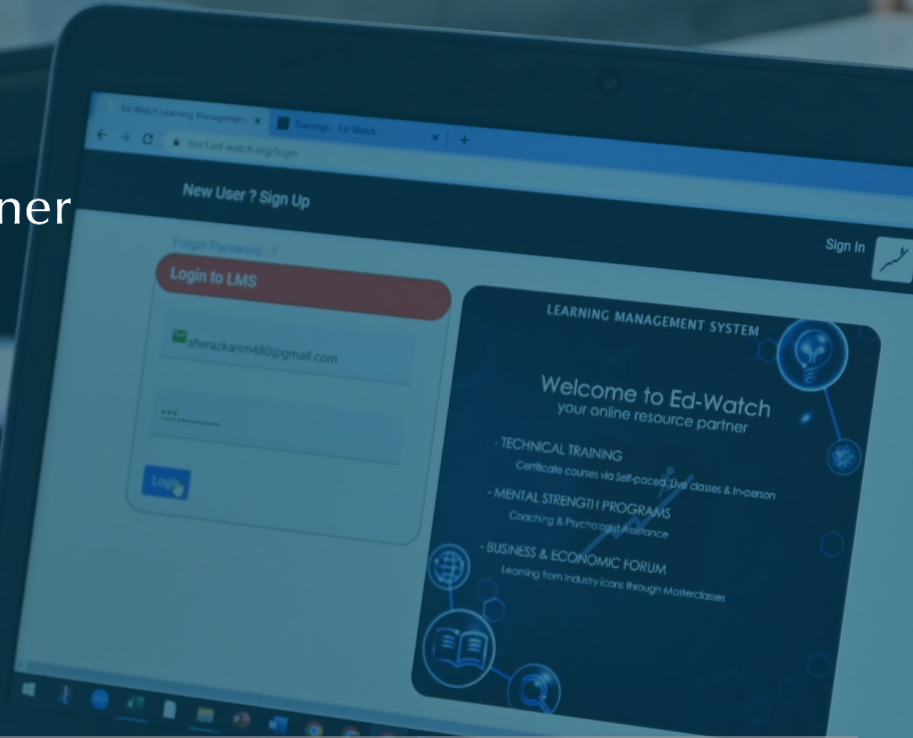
ner

Ed-Watch Learning Management
Trainings - Ed-Watch
lms1.ed-watch.org/login

New User ? Sign Up

Sign In

Forgot Password ?

Login to LMS

sherazkarim480@gmail.com

Login

LEARNING MANAGEMENT SYSTEM

Welcome to Ed-Watch
your online resource partner

- TECHNICAL TRAINING
Certificate courses via Self-paced, Live classes & In-person

- MENTAL STRENGTH PROGRAMS
Coaching & Psychologist Assistance

- BUSINESS & ECONOMIC FORUM
Learning from industry icons through Masterclasses